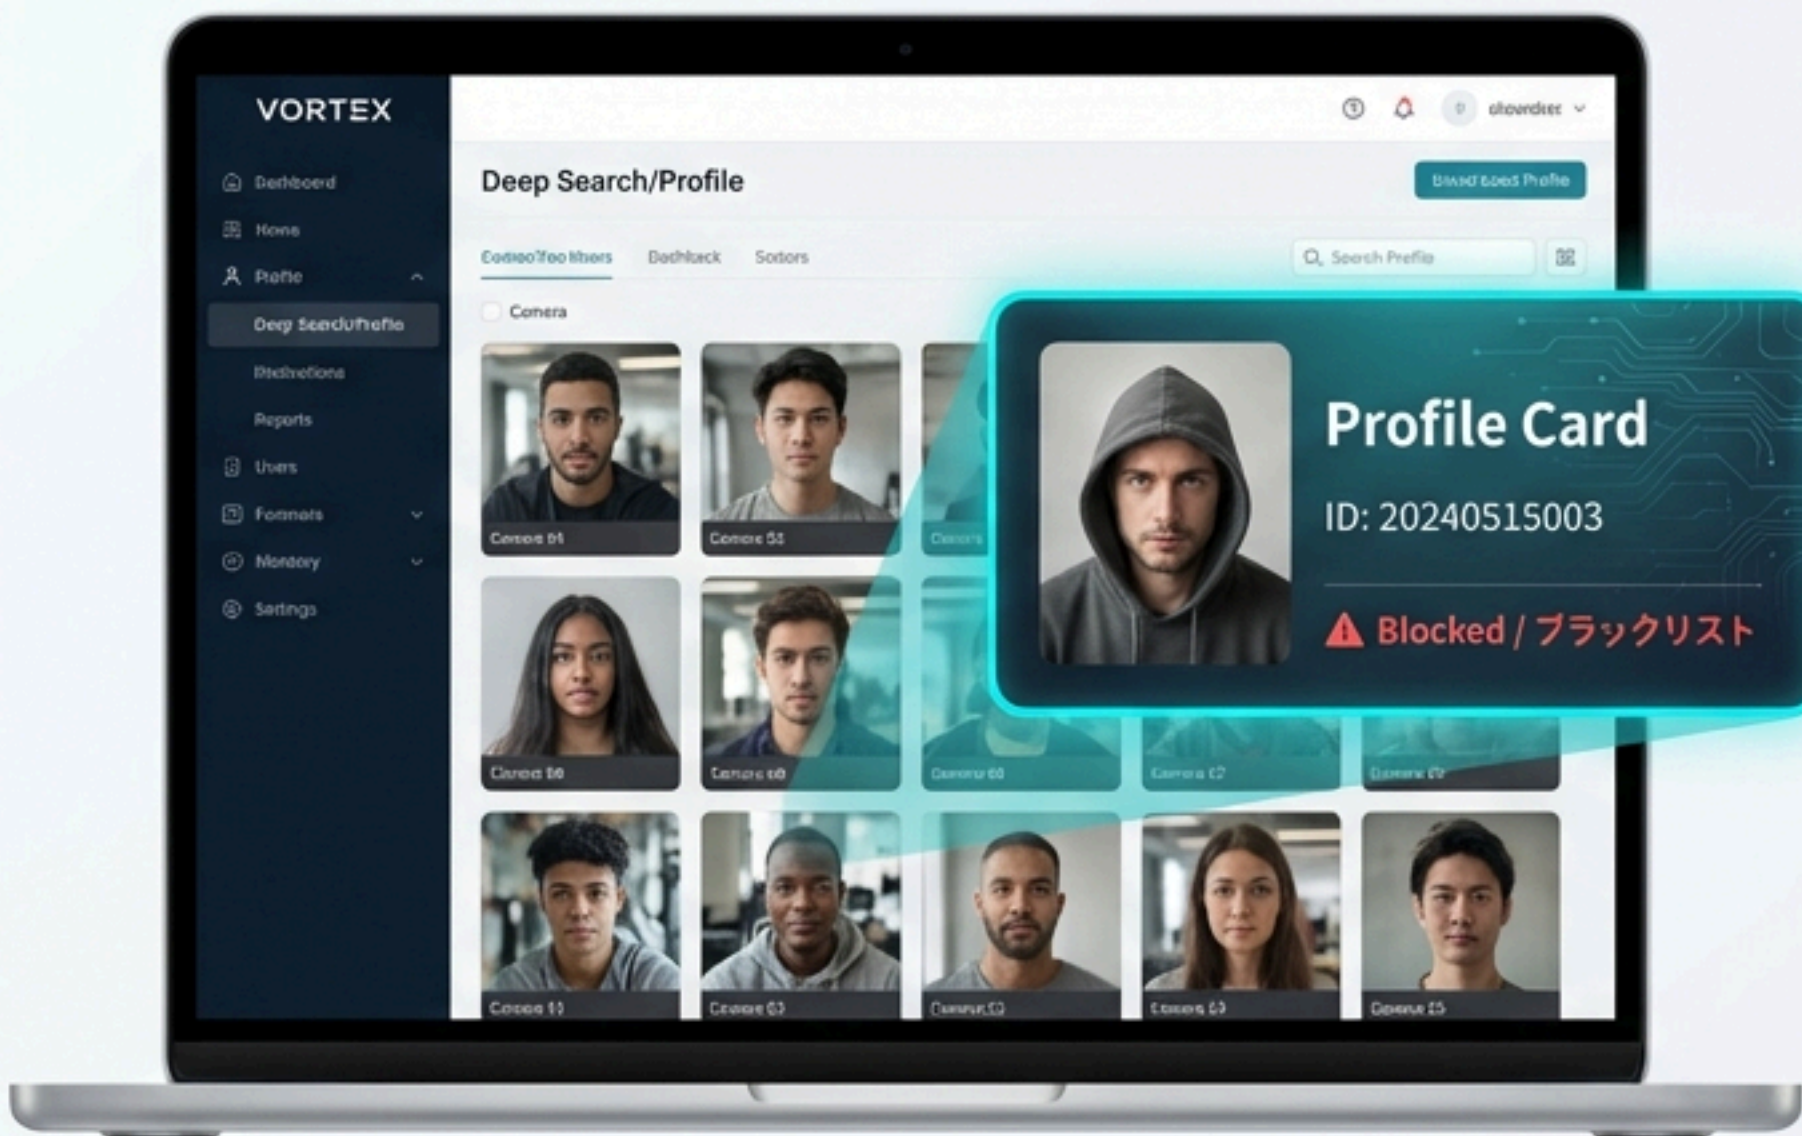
VORTEX

Dashboard

Home

Profile

Deep Search/Profile

Restrictions

Reports

Users

Formats

Memory

Settings

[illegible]

Deep Search/Profile

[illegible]

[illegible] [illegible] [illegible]

Search Profile

Camera

Camera 01

Camera 53

Camera

Camera 06

Camera 08

Camera 08

Camera 07

Camera 09

Camera 10

Camera 03

Camera 03

Camera 03

Camera 05

Profile Card

ID: 20240515003

Blocked / ブラックリスト